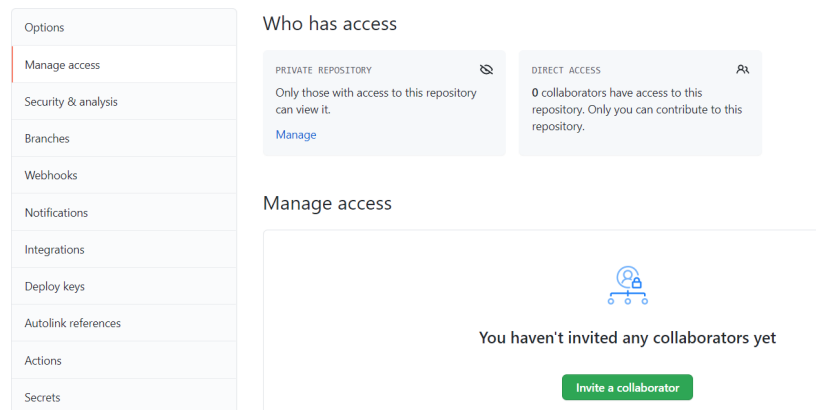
Options

Manage access

Security & analysis

Branches

Webhooks

Notifications

Integrations

Deploy keys

Autolink references

Actions

Secrets

Who has access

PRIVATE REPOSITORY

Only those with access to this repository can view it.

Manage

DIRECT ACCESS

0 collaborators have access to this repository. Only you can contribute to this repository.

Manage access

You haven't invited any collaborators yet

Invite a collaborator